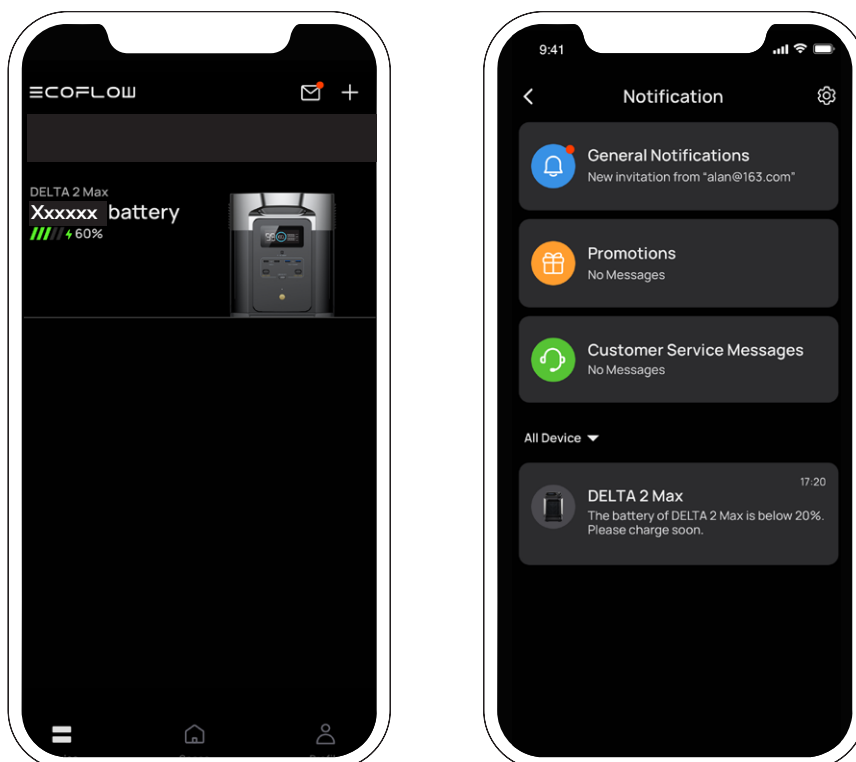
ECOFLOW

DELTA 2 Max
Xxxxxx battery
60%

9:41

Notification

General Notifications
New invitation from "alan@163.com"

Promotions
No Messages

Customer Service Messages
No Messages

All Device

DELTA 2 Max
17:20
The battery of DELTA 2 Max is below 20%. Please charge soon.